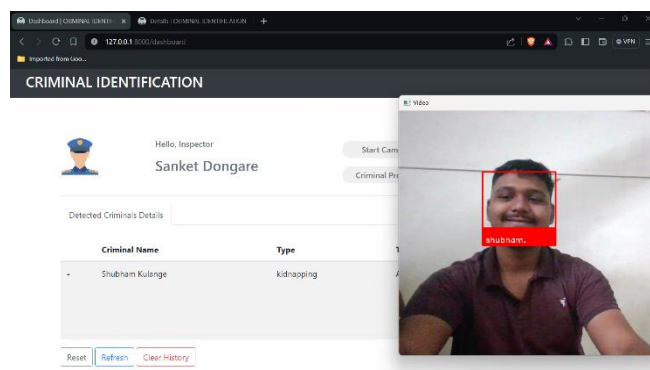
Dashboard | CRIMINAL IDENTIF × Details | CRIMINAL IDENTIFICATION +

127.0.0.1:8000/dashboard/

Imported from Goo...

VPN

CRIMINAL IDENTIFICATION

Hello, Inspector

Sanket Dongare

Start Cam

Criminal Pr

Video

shubham.

Detected Criminals Details

| | Criminal Name | Type | T |
|---|---|---|---|
| - | Shubham Kulange | kidnapping | A |

Reset Refresh Clear History